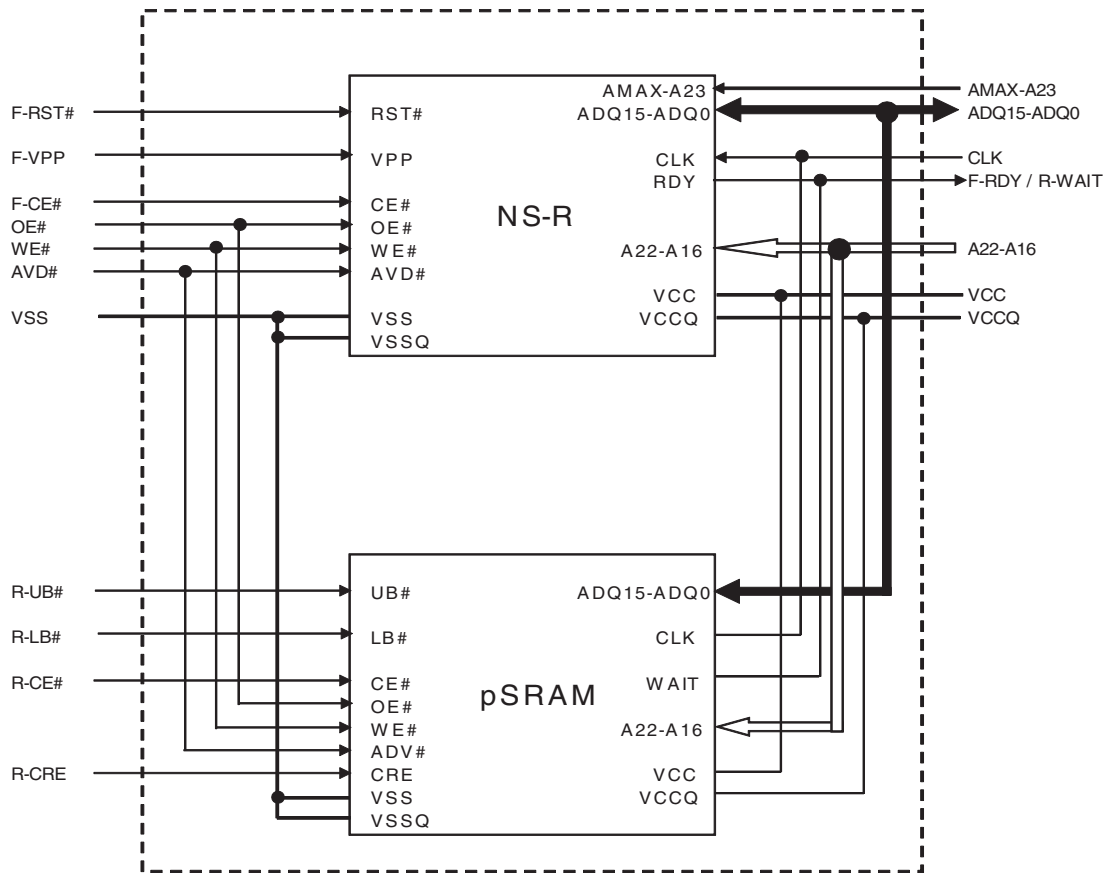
F-RST#
F-VPP
F-CE#
OE#
WE#
AVD#
VSS

RST#
VPP
CE#
OE#
WE#
AVD#
VSS
VSSQ

NS-R

AMAX-A23
ADQ15-ADQ0
CLK
RDY
A22-A16
VCC
VCCQ

AMAX-A23
ADQ15-ADQ0
CLK
F-RDY / R-WAIT
A22-A16
VCC
VCCQ

R-UB#
R-LB#
R-CE#
R-CRE

UB#
LB#
CE#
OE#
WE#
ADV#
CRE
VSS
VSSQ

pSRAM

ADQ15-ADQ0
CLK
WAIT
A22-A16
VCC
VCCQ